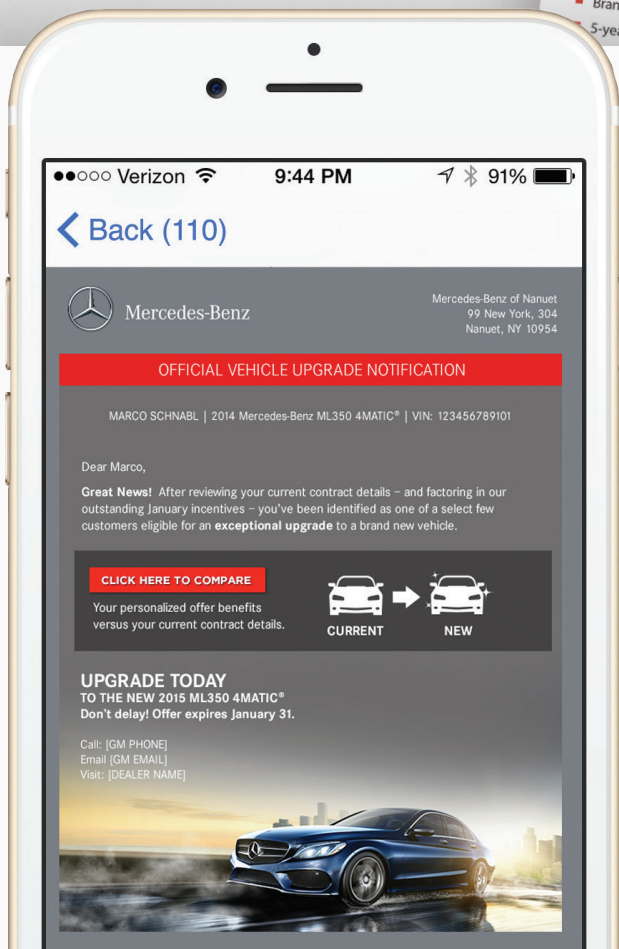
Bran
5-yea

●●○○○ Verizon

9:44 PM

91%

Back (110)

Mercedes-Benz

Mercedes-Benz of Nanuet
99 New York, 304
Nanuet, NY 10954

OFFICIAL VEHICLE UPGRADE NOTIFICATION

MARCO SCHNABL | 2014 Mercedes-Benz ML350 4MATIC® | VIN: 123456789101

Dear Marco,

**Great News!** After reviewing your current contract details – and factoring in our outstanding January incentives – you've been identified as one of a select few customers eligible for an **exceptional upgrade** to a brand new vehicle.

CLICK HERE TO COMPARE

Your personalized offer benefits versus your current contract details.

CURRENT

NEW

UPGRADE TODAY
TO THE NEW 2015 ML350 4MATIC®
Don't delay! Offer expires January 31.

Call: [GM PHONE]
Email [GM EMAIL]
Visit: [DEALER NAME]